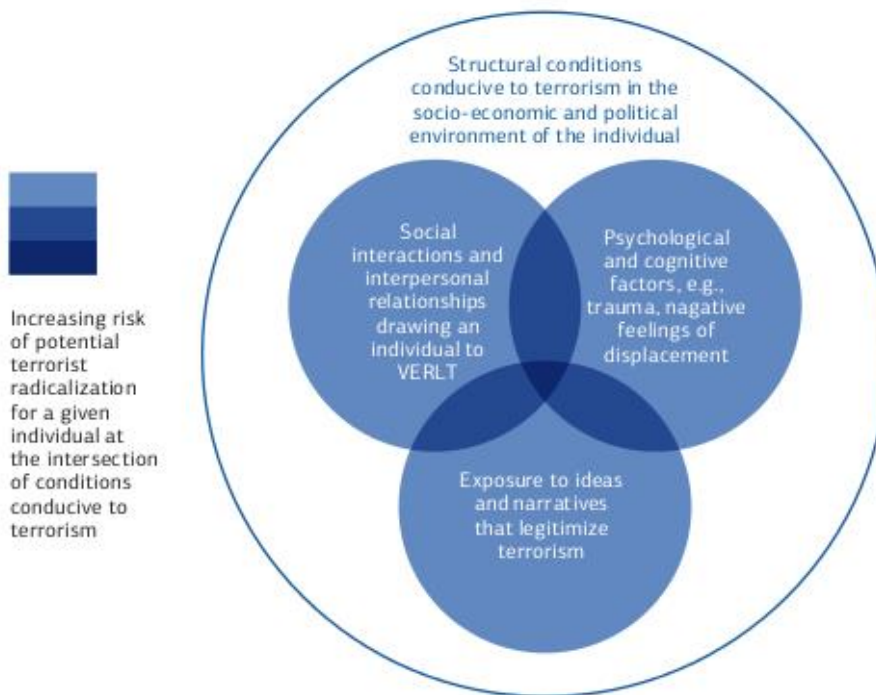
Structural conditions conducive to terrorism in the socio-economic and political environment of the individual

Social interactions and interpersonal relationships drawing an individual to VERLT

Psychological and cognitive factors, e.g., trauma, nagative feelings of displacement

Exposure to ideas and narratives that legitimize terrorism

Increasing risk of potential terrorist radicalization for a given individual at the intersection of conditions conducive to terrorism